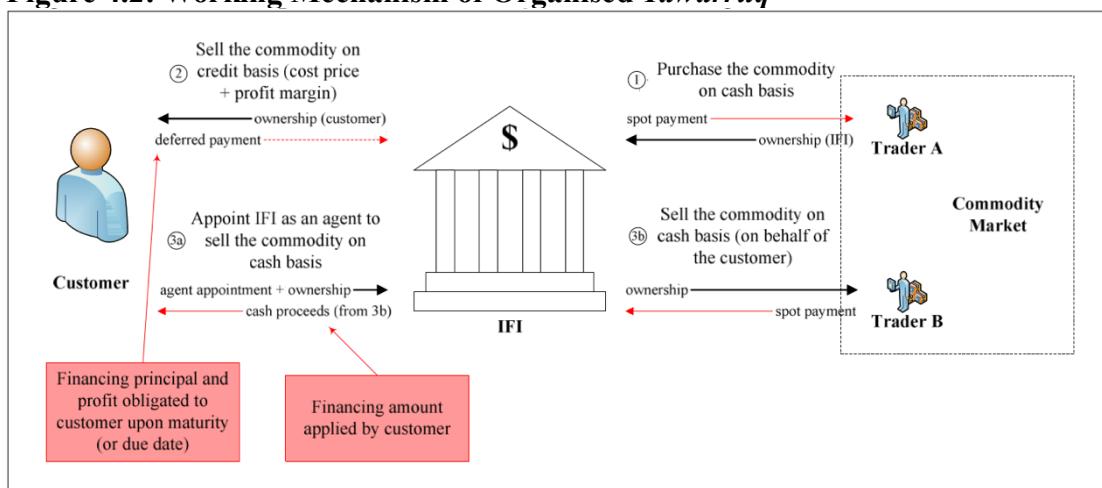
Figure 4.2: Working Mechanism of Organised Tawarruq

② Sell the commodity on credit basis (cost price + profit margin)

ownership (customer)

deferred payment

① Purchase the commodity on cash basis

spot payment

ownership (IFI)

Trader A

$

Commodity Market

③a Appoint IFI as an agent to sell the commodity on cash basis

③b Sell the commodity on cash basis (on behalf of the customer)

Customer

agent appointment + ownership

cash proceeds (from 3b)

IFI

ownership

spot payment

Trader B

Financing principal and profit obligated to customer upon maturity (or due date)

Financing amount applied by customer